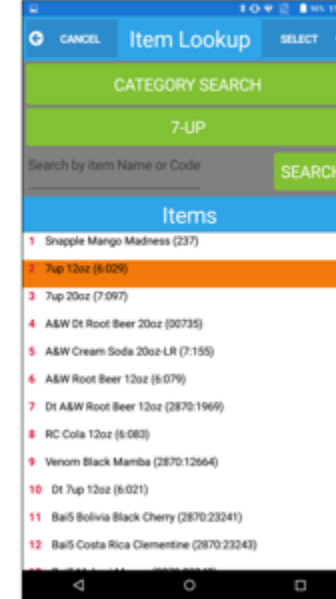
CANCEL

Item Lookup

SELECT

CATEGORY SEARCH

7-UP

Search by item Name or Code

SEARCH

Items

1 Snapple Mango Madness (237)

2 7up 12oz (6:029)

3 7up 20oz (7:097)

4 A&W Dt Root Beer 20oz (00735)

5 A&W Cream Soda 20oz-LR (7:155)

6 A&W Root Beer 12oz (6:079)

7 Dt A&W Root Beer 12oz (2870:1969)

8 RC Cola 12oz (6:083)

9 Venom Black Mamba (2870:12664)

10 Dt 7up 12oz (6:021)

11 Bai5 Bolivia Black Cherry (2870:23241)

12 Bai5 Costa Rica Clementine (2870:23243)

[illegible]